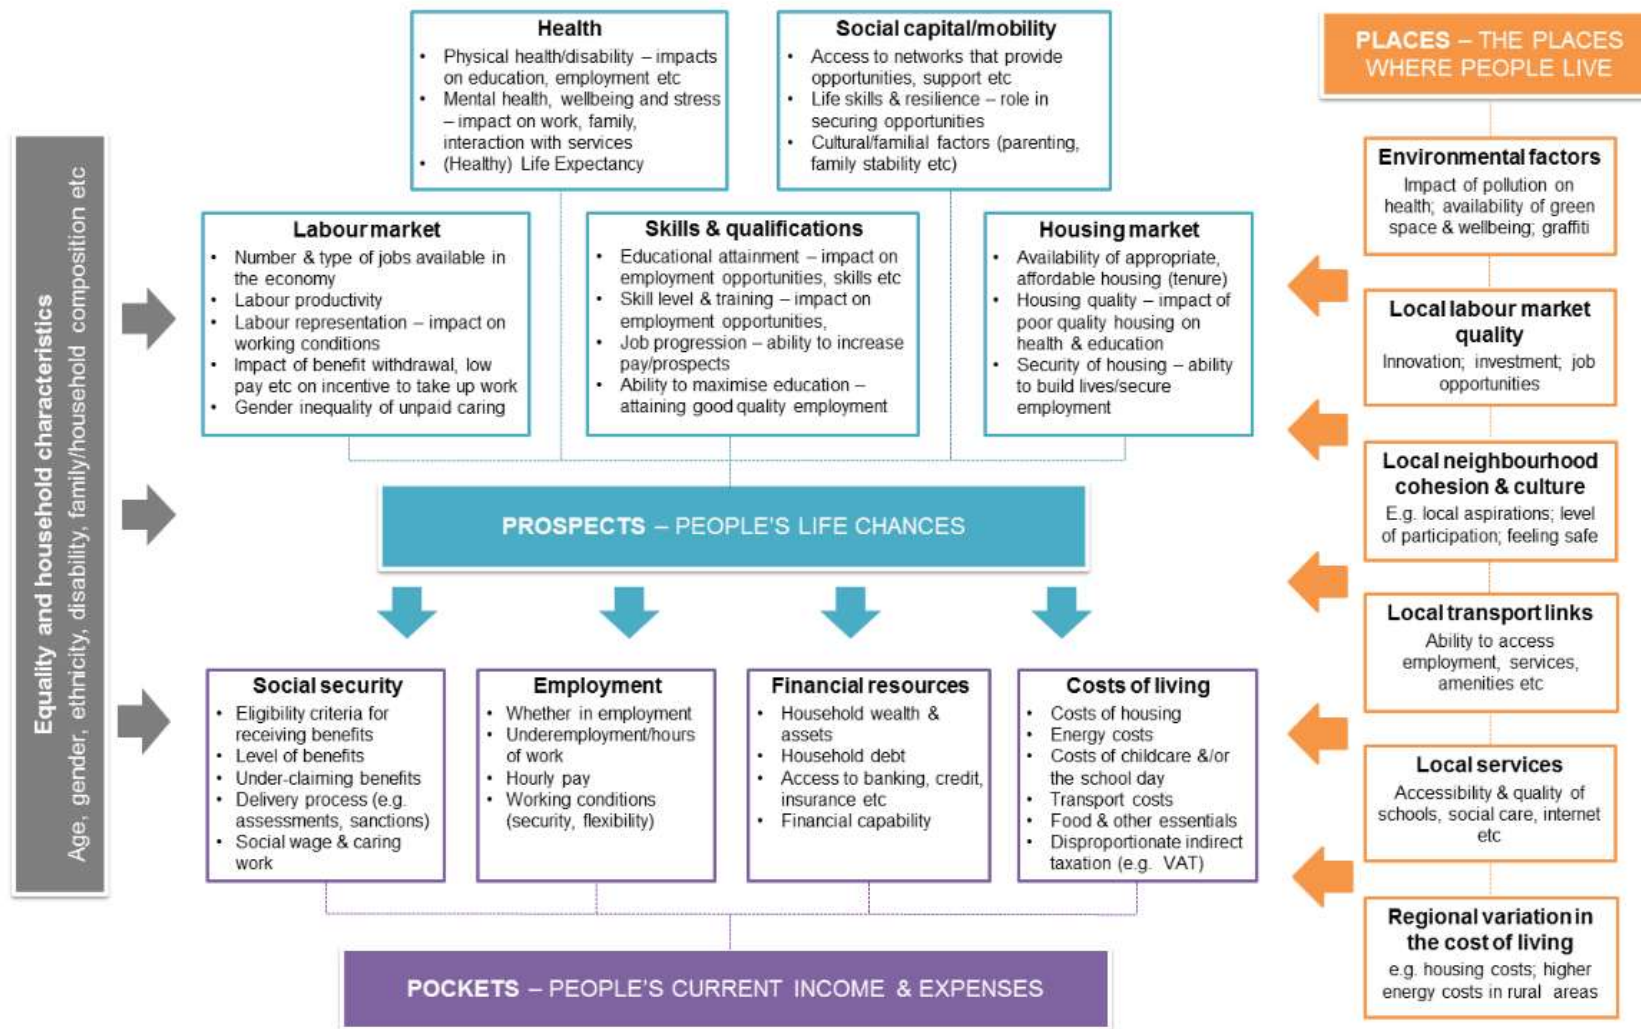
Equality and household characteristics
Age, gender, ethnicity, disability, family/household composition etc

Health
• Physical health/disability – impacts on education, employment etc
• Mental health, wellbeing and stress – impact on work, family, interaction with services
• (Healthy) Life Expectancy

Social capital/mobility
• Access to networks that provide opportunities, support etc
• Life skills & resilience – role in securing opportunities
• Cultural/familial factors (parenting, family stability etc)

PLACES – THE PLACES WHERE PEOPLE LIVE

Labour market
• Number & type of jobs available in the economy
• Labour productivity
• Labour representation – impact on working conditions
• Impact of benefit withdrawal, low pay etc on incentive to take up work
• Gender inequality of unpaid caring

Skills & qualifications
• Educational attainment – impact on employment opportunities, skills etc
• Skill level & training – impact on employment opportunities,
• Job progression – ability to increase pay/prospects
• Ability to maximise education – attaining good quality employment

Housing market
• Availability of appropriate, affordable housing (tenure)
• Housing quality – impact of poor quality housing on health & education
• Security of housing – ability to build lives/secure employment

Environmental factors
Impact of pollution on health; availability of green space & wellbeing; graffiti

Local labour market quality
Innovation; investment; job opportunities

Local neighbourhood cohesion & culture
E.g. local aspirations; level of participation; feeling safe

PROSPECTS – PEOPLE'S LIFE CHANCES

Local transport links
Ability to access employment, services, amenities etc

Local services
Accessibility & quality of schools, social care, internet etc

Social security
• Eligibility criteria for receiving benefits
• Level of benefits
• Under-claiming benefits
• Delivery process (e.g. assessments, sanctions)
• Social wage & caring work

Employment
• Whether in employment
• Underemployment/hours of work
• Hourly pay
• Working conditions (security, flexibility)

Financial resources
• Household wealth & assets
• Household debt
• Access to banking, credit, insurance etc
• Financial capability

Costs of living
• Costs of housing
• Energy costs
• Costs of childcare &/or the school day
• Transport costs
• Food & other essentials
• Disproportionate indirect taxation (e.g. VAT)

Regional variation in the cost of living
e.g. housing costs; higher energy costs in rural areas

POCKETS – PEOPLE'S CURRENT INCOME & EXPENSES